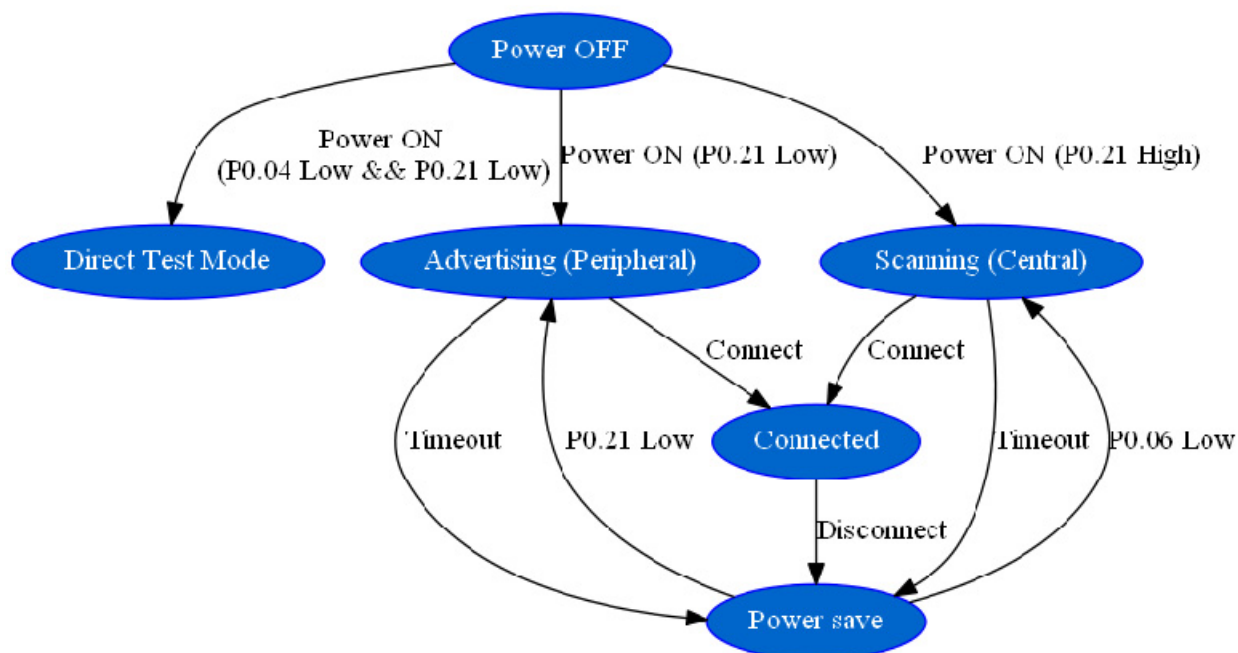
Power OFF

Power ON
(P0.04 Low && P0.21 Low)

Power ON (P0.21 Low)

Power ON (P0.21 High)

Direct Test Mode

Advertising (Peripheral)

Scanning (Central)

Connect

Connect

Timeout

P0.21 Low

Connected

Timeout

P0.06 Low

Disconnect

Power save